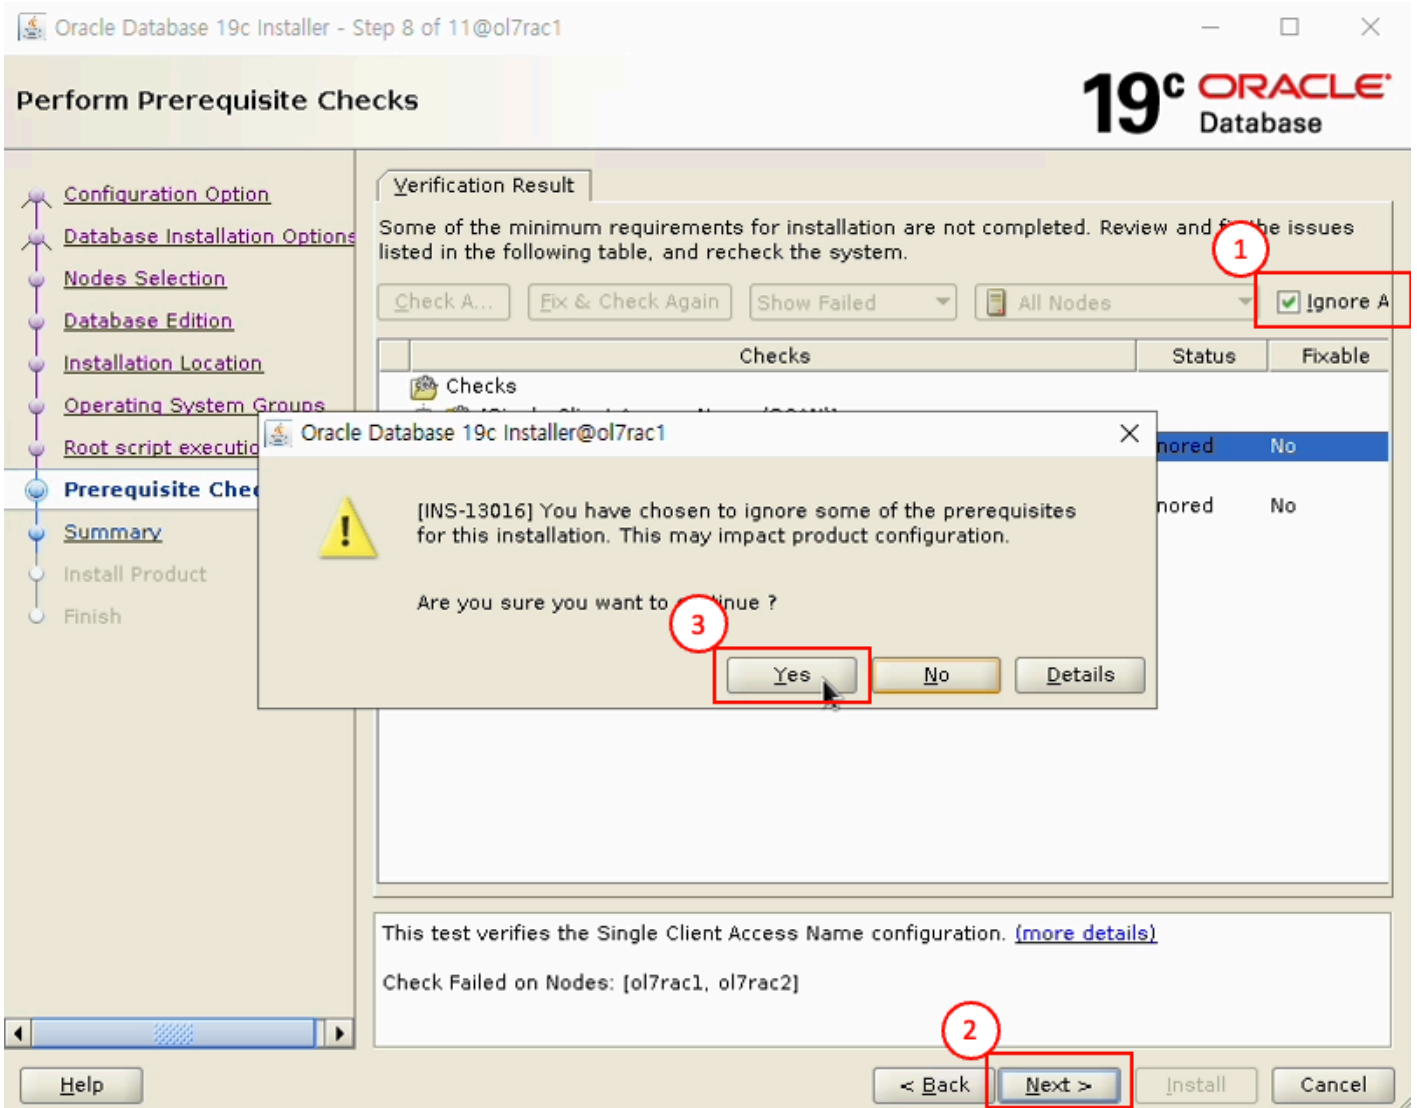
Oracle Database 19c Installer - Step 8 of 11@ol7rac1

Perform Prerequisite Checks

19c ORACLE Database

Configuration Option
Database Installation Options
Nodes Selection
Database Edition
Installation Location
Operating System Groups
Root script executio
Prerequisite Chec
Summary
Install Product
Finish

Verification Result

Some of the minimum requirements for installation are not completed. Review and f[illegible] the issues listed in the following table, and recheck the system.

1

Check A... | Fix & Check Again | Show Failed | All Nodes | Ignore A

| | Checks | Status | Fixable |
|---|---|---|---|
| | Checks | | |
| | | nored | No |
| | | nored | No |

Oracle Database 19c Installer@ol7rac1

[INS-13016] You have chosen to ignore some of the prerequisites for this installation. This may impact product configuration.

Are you sure you want to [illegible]inue ?

3

Yes | No | Details

This test verifies the Single Client Access Name configuration. (more details)

Check Failed on Nodes: [ol7rac1, ol7rac2]

2

Help | < Back | Next > | Install | Cancel